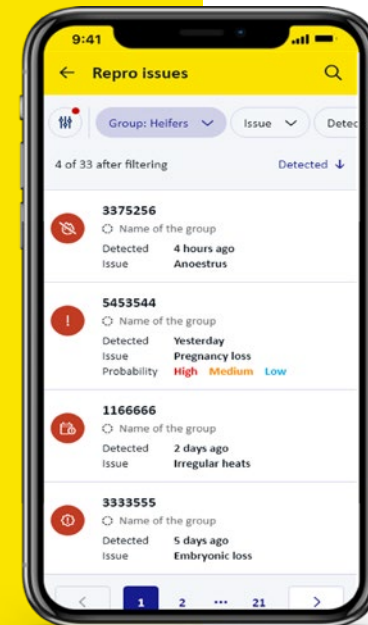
9:41

Repro issues

Group: Heifers
Issue
Detec

4 of 33 after filtering
Detected

3375256
Name of the group
Detected 4 hours ago
Issue Anoestrus

5453544
Name of the group
Detected Yesterday
Issue Pregnancy loss
Probability High Medium Low

1166666
Name of the group
Detected 2 days ago
Issue Irregular heats

3333555
Name of the group
Detected 5 days ago
Issue Embryonic loss

1 2 ··· 21